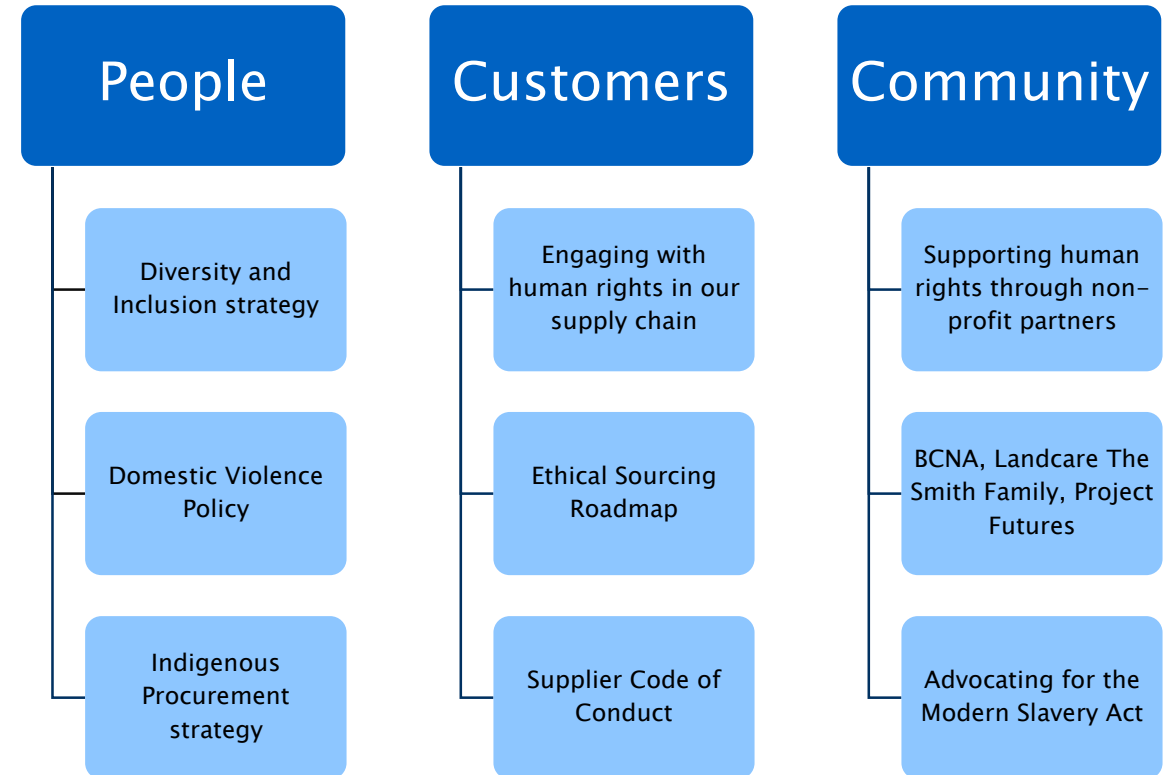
People

Diversity and Inclusion strategy

Domestic Violence Policy

Indigenous Procurement strategy

Customers

Engaging with human rights in our supply chain

Ethical Sourcing Roadmap

Supplier Code of Conduct

Community

Supporting human rights through non-profit partners

BCNA, Landcare The Smith Family, Project Futures

Advocating for the Modern Slavery Act